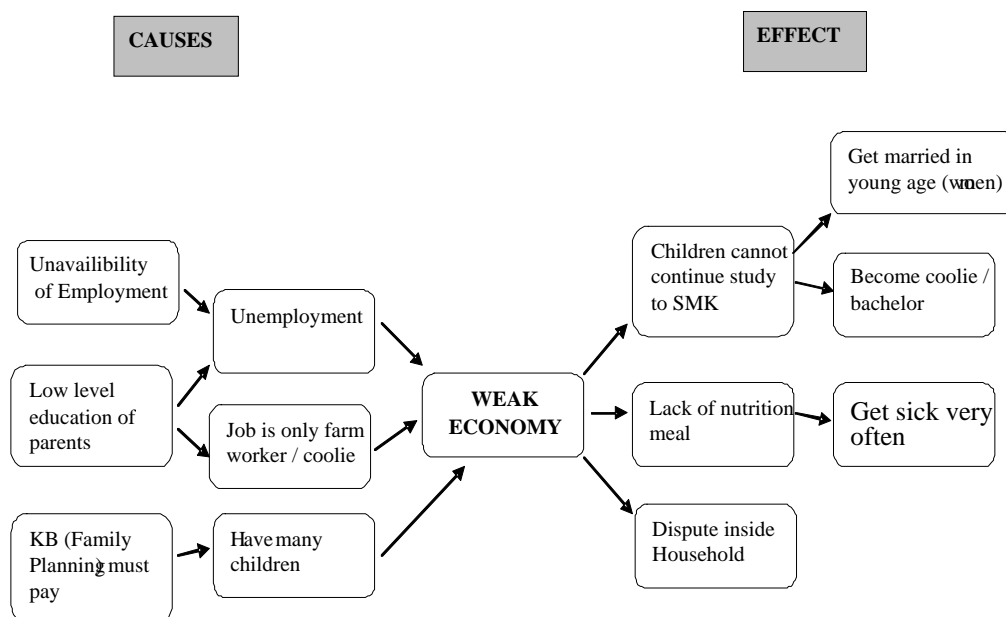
CAUSES

EFFECT

Unavailibility of Employment

Low level education of parents

KB (Family Planning) must pay

Unemployment

Job is only farm worker / coolie

Have many children

WEAK ECONOMY

Children cannot continue study to SMK

Get married in young age (women)

Become coolie / bachelor

Lack of nutrition meal

Get sick very often

Dispute inside Household